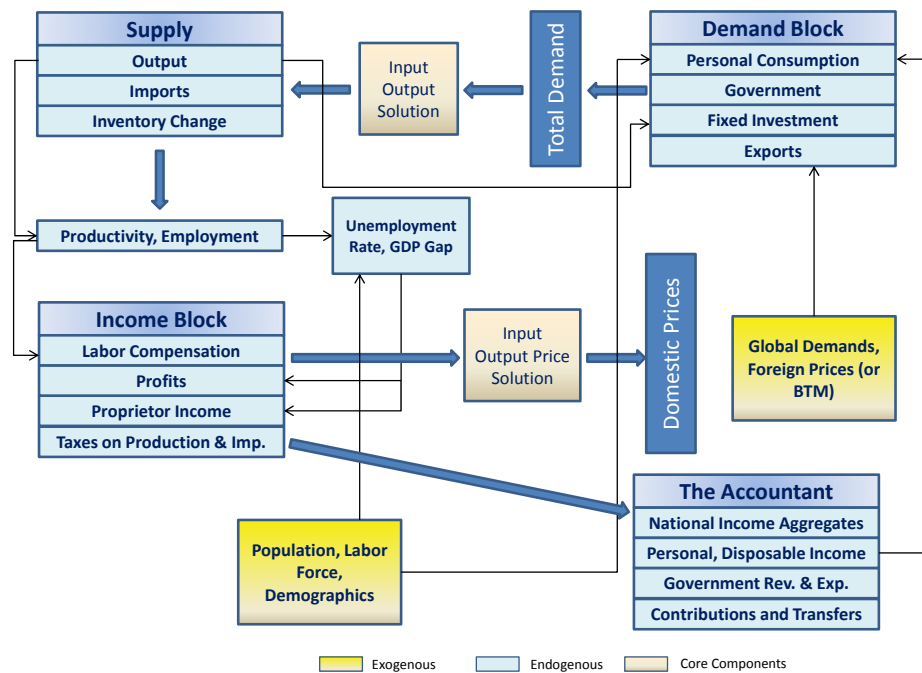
Supply
Output
Imports
Inventory Change

Input Output Solution

Total Demand

Demand Block
Personal Consumption
Government
Fixed Investment
Exports

Productivity, Employment

Unemployment Rate, GDP Gap

Income Block
Labor Compensation
Profits
Proprietor Income
Taxes on Production & Imp.

Input Output Price Solution

Domestic Prices

Global Demands, Foreign Prices (or BTM)

The Accountant
National Income Aggregates
Personal, Disposable Income
Government Rev. & Exp.
Contributions and Transfers

Population, Labor Force, Demographics

Exogenous
Endogenous
Core Components